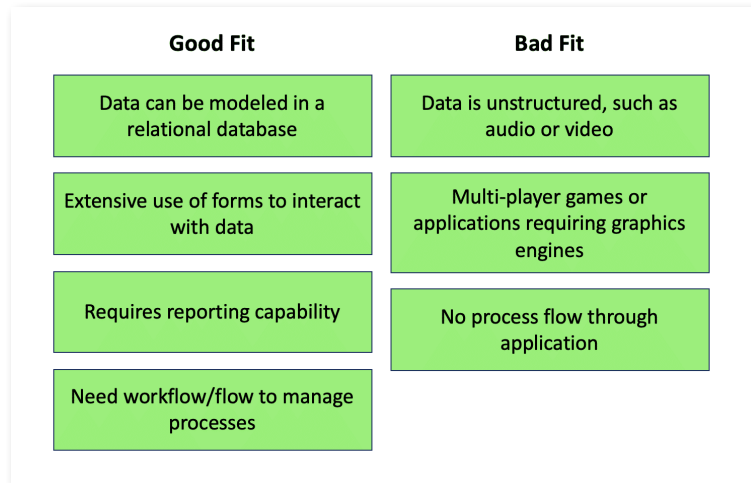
Good Fit

Data can be modeled in a relational database

Extensive use of forms to interact with data

Requires reporting capability

Need workflow/flow to manage processes

Bad Fit

Data is unstructured, such as audio or video

Multi-player games or applications requiring graphics engines

No process flow through application